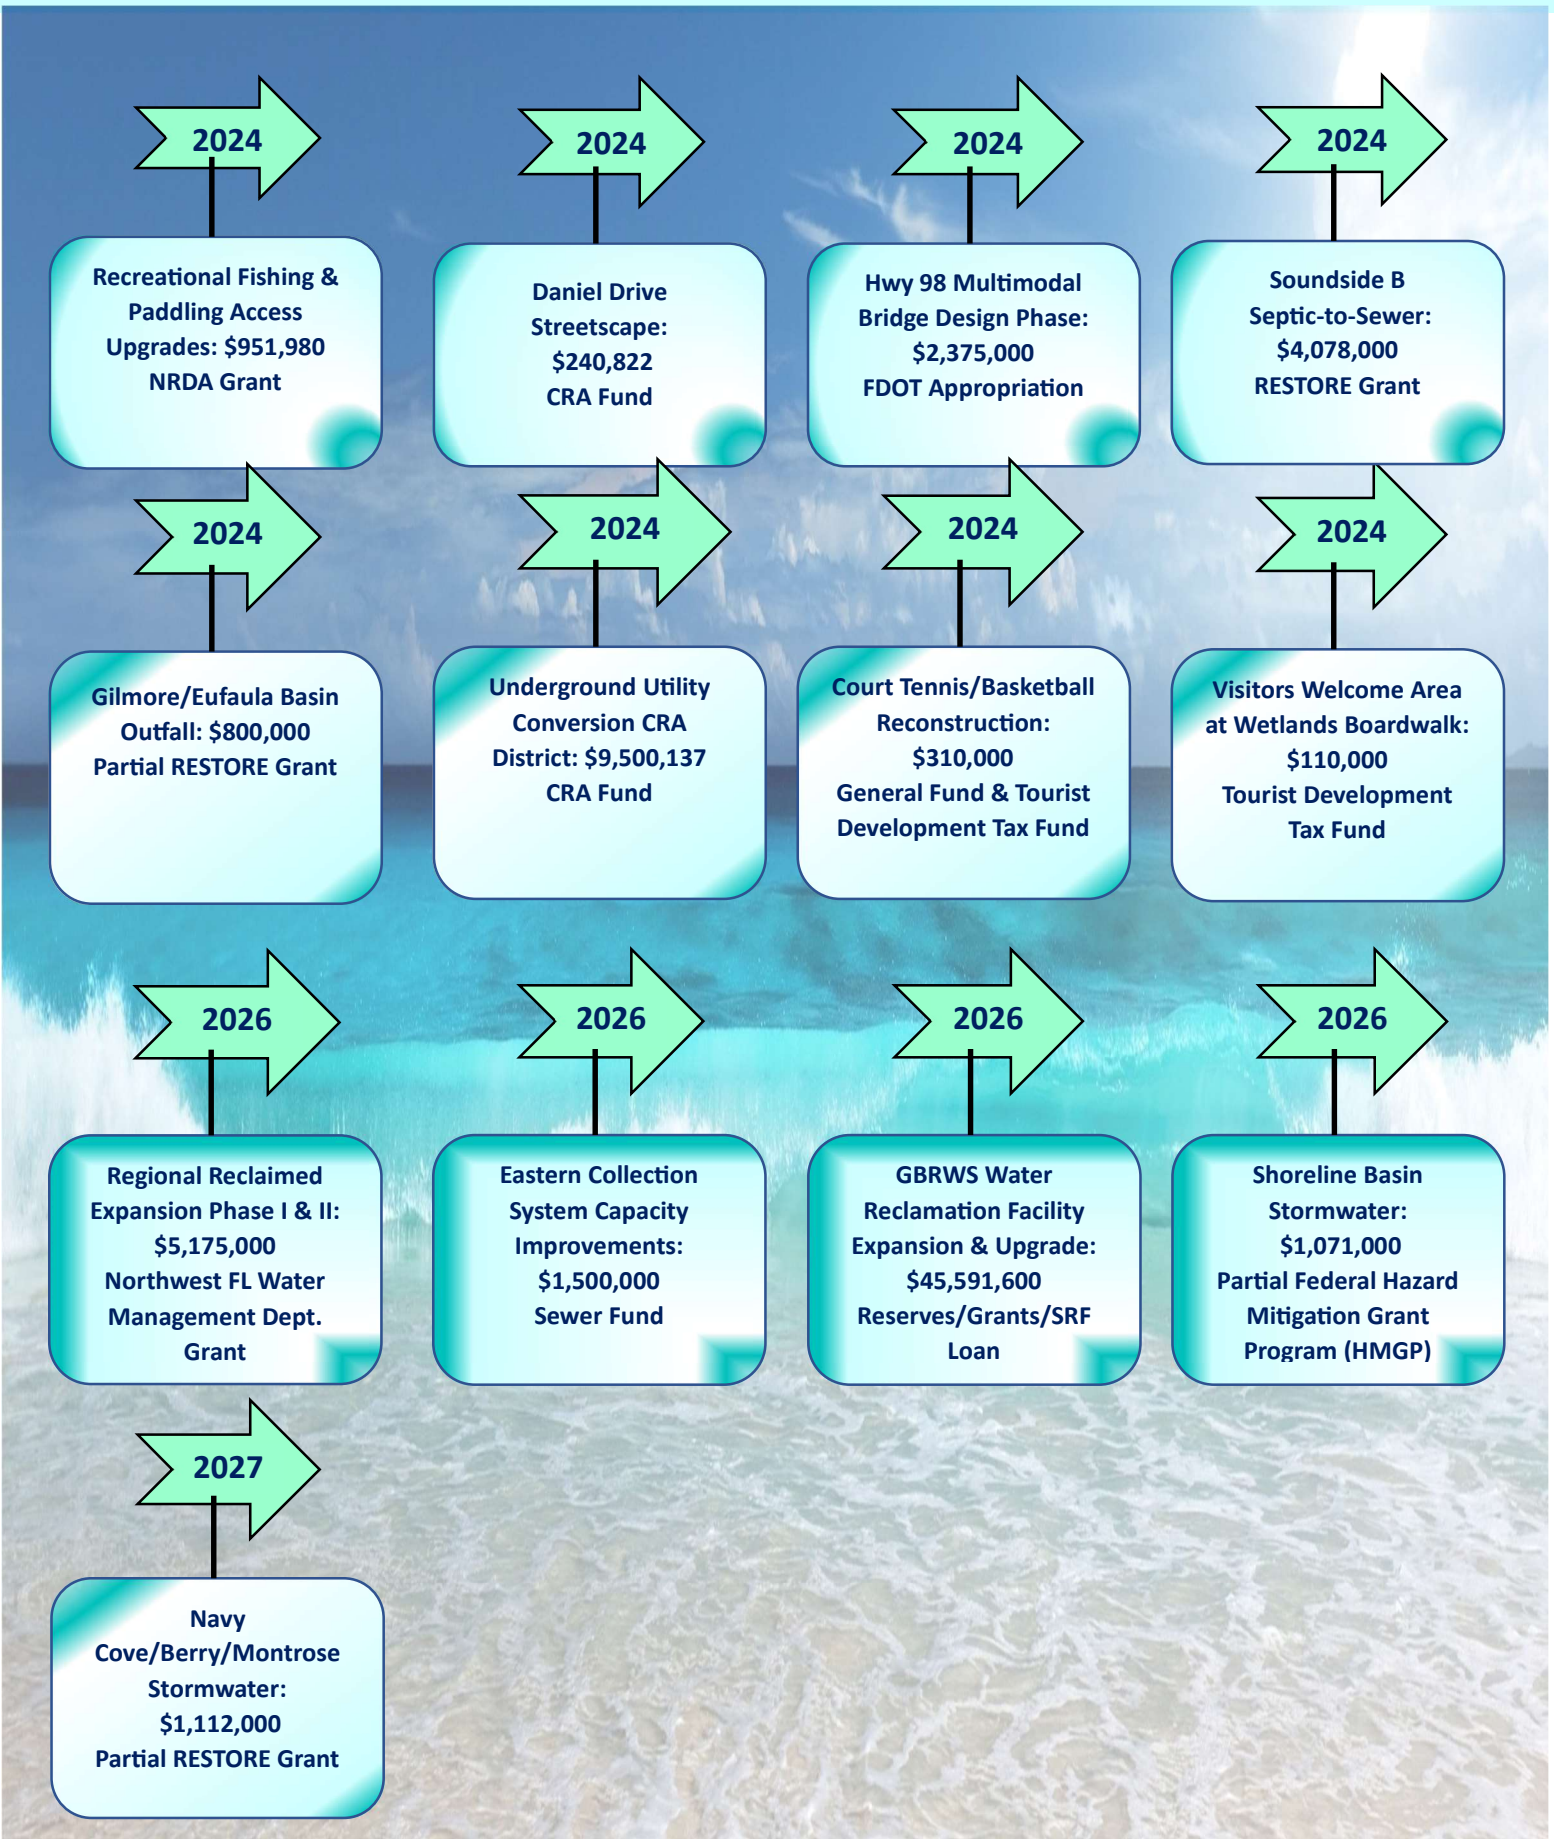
2024

Recreational Fishing & Paddling Access Upgrades: $951,980 NRDA Grant

2024

Daniel Drive Streetscape: $240,822 CRA Fund

2024

Hwy 98 Multimodal Bridge Design Phase: $2,375,000 FDOT Appropriation

2024

Soundside B Septic-to-Sewer: $4,078,000 RESTORE Grant

2024

Gilmore/Eufaula Basin Outfall: $800,000 Partial RESTORE Grant

2024

Underground Utility Conversion CRA District: $9,500,137 CRA Fund

2024

Court Tennis/Basketball Reconstruction: $310,000 General Fund & Tourist Development Tax Fund

2024

Visitors Welcome Area at Wetlands Boardwalk: $110,000 Tourist Development Tax Fund

2026

Regional Reclaimed Expansion Phase I & II: $5,175,000 Northwest FL Water Management Dept. Grant

2026

Eastern Collection System Capacity Improvements: $1,500,000 Sewer Fund

2026

GBRWS Water Reclamation Facility Expansion & Upgrade: $45,591,600 Reserves/Grants/SRF Loan

2026

Shoreline Basin Stormwater: $1,071,000 Partial Federal Hazard Mitigation Grant Program (HMGP)

2027

Navy Cove/Berry/Montrose Stormwater: $1,112,000 Partial RESTORE Grant